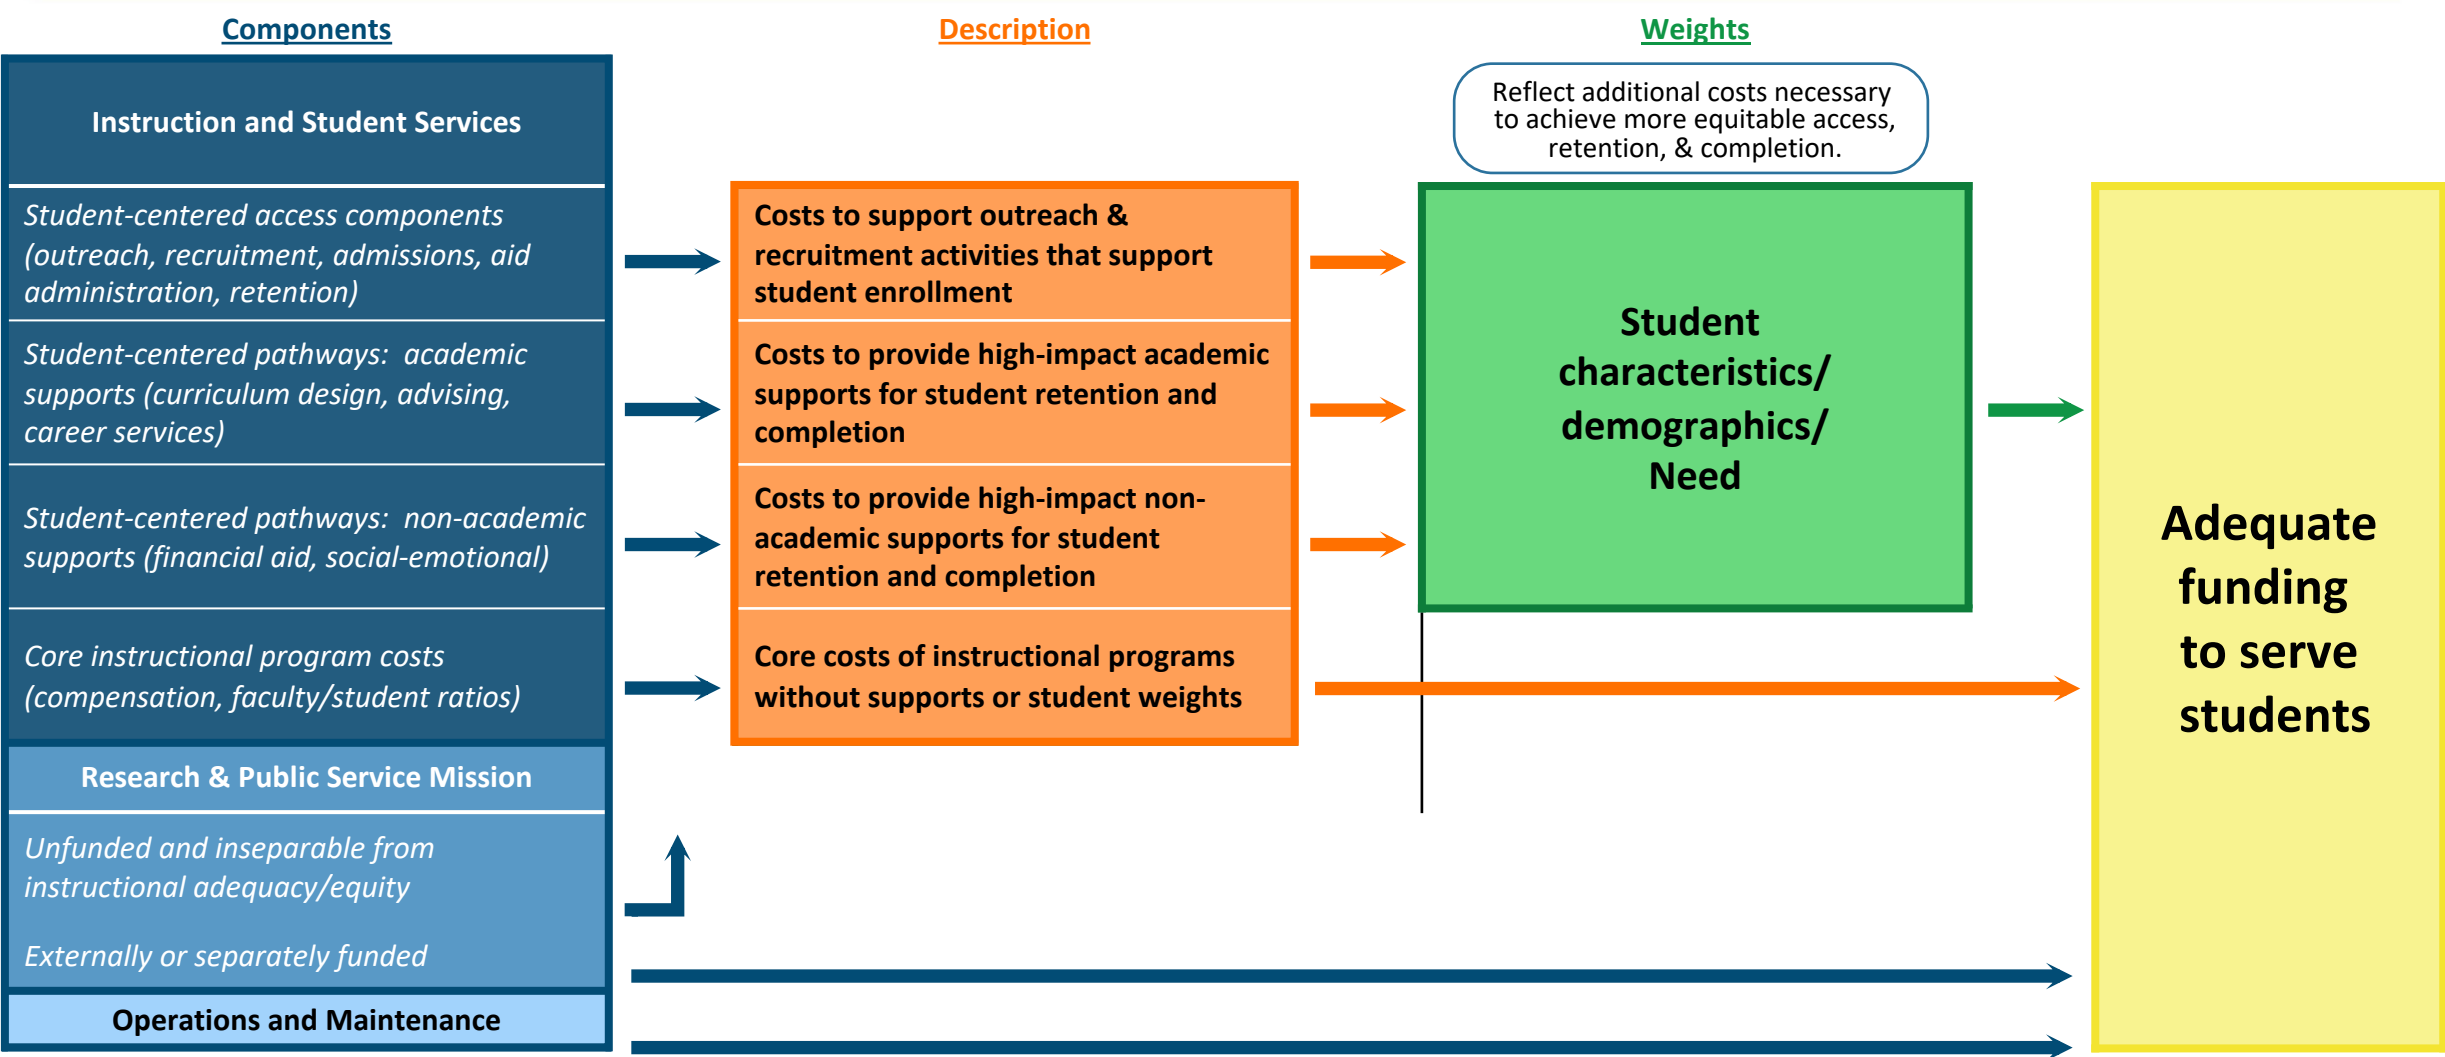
Components

Description

Weights

Reflect additional costs necessary to achieve more equitable access, retention, & completion.

Instruction and Student Services

Student-centered access components (outreach, recruitment, admissions, aid administration, retention)

Student-centered pathways: academic supports (curriculum design, advising, career services)

Student-centered pathways: non-academic supports (financial aid, social-emotional)

Core instructional program costs (compensation, faculty/student ratios)

Research & Public Service Mission

Unfunded and inseparable from instructional adequacy/equity

Externally or separately funded

Operations and Maintenance

Costs to support outreach & recruitment activities that support student enrollment

Costs to provide high-impact academic supports for student retention and completion

Costs to provide high-impact non-academic supports for student retention and completion

Core costs of instructional programs without supports or student weights

Student characteristics/ demographics/ Need

Adequate funding to serve students